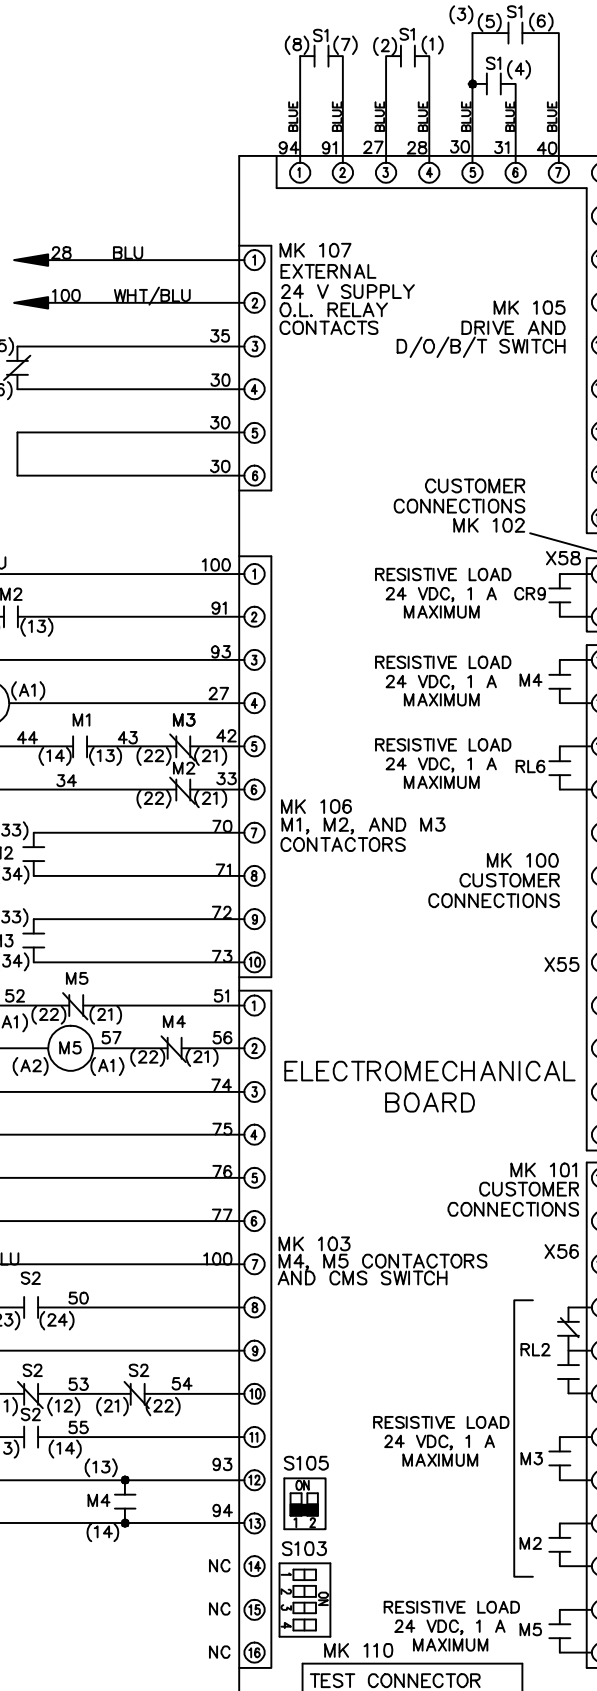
(8) S1 (7)
(2) S1 (1)
(3) (5) S1 (6)
S1 (4)
BLUE BLUE BLUE BLUE BLUE BLUE BLUE
94 91 27 28 30 31 40
① ② ③ ④ ⑤ ⑥ ⑦

28 BLU
100 WHT/BLU
35
30
30
30
① ② ③ ④ ⑤ ⑥
MK 107
EXTERNAL
24 V SUPPLY
O.L. RELAY
CONTACTS

MK 105
DRIVE AND
D/O/B/T SWITCH

CUSTOMER
CONNECTIONS
MK 102

X58
RESISTIVE LOAD
24 VDC, 1 A CR9
MAXIMUM

RESISTIVE LOAD
24 VDC, 1 A M4
MAXIMUM

RESISTIVE LOAD
24 VDC, 1 A RL6
MAXIMUM

U
M2
(13)
100
91
93
(A1)
27
44 M1 43 M3 42
(14) (13) (22) (21)
34 M2 33
(22) (21)
33)
70
2
34)
71
33)
72
3
34)
73
① ② ③ ④ ⑤ ⑥ ⑦ ⑧ ⑨ ⑩
MK 106
M1, M2, AND M3
CONTACTORS

MK 100
CUSTOMER
CONNECTIONS

X55

52 M5 51
A1) (22) (21)
M5 57 M4 56
(A2) (A1) (22) (21)
74
75
76
77
LU 100
S2
50
23) (24)
S2 53 S2 54
1) (12) (21) (22)
S2 55
3) (14)
(13)
93
M4
94
(14)
NC
NC
NC
① ② ③ ④ ⑤ ⑥ ⑦ ⑧ ⑨ ⑩ ⑪ ⑫ ⑬ ⑭ ⑮ ⑯

ELECTROMECHANICAL
BOARD

MK 101
CUSTOMER
CONNECTIONS

X56

MK 103
M4, M5 CONTACTORS
AND CMS SWITCH

RL2

RESISTIVE LOAD
24 VDC, 1 A
MAXIMUM
M3
M2

S105
ON
1 2
S103
1 2 3 4
ON

RESISTIVE LOAD
24 VDC, 1 A M5
MAXIMUM

MK 110
TEST CONNECTOR